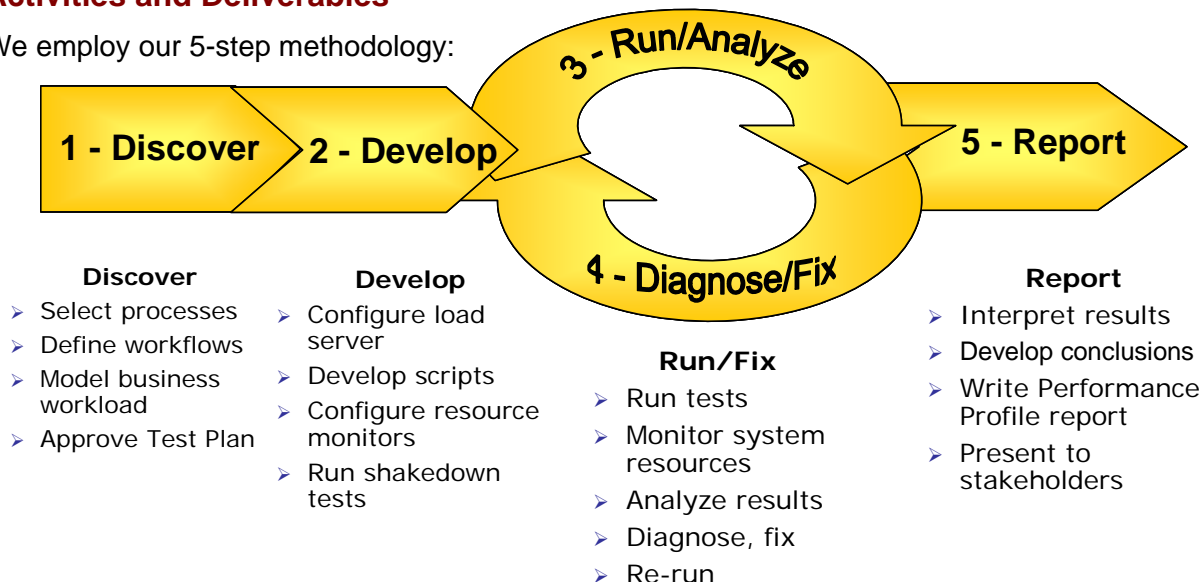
ctivities and Deliverables

We employ our 5-step methodology:

1 - Discover

2 - Develop

3 - Run/Analyze

4 - Diagnose/Fix

5 - Report

Discover
➢ Select processes
➢ Define workflows
➢ Model business workload
➢ Approve Test Plan

Develop
➢ Configure load server
➢ Develop scripts
➢ Configure resource monitors
➢ Run shakedown tests

Run/Fix
➢ Run tests
➢ Monitor system resources
➢ Analyze results
➢ Diagnose, fix
➢ Re-run

Report
➢ Interpret results
➢ Develop conclusions
➢ Write Performance Profile report
➢ Present to stakeholders